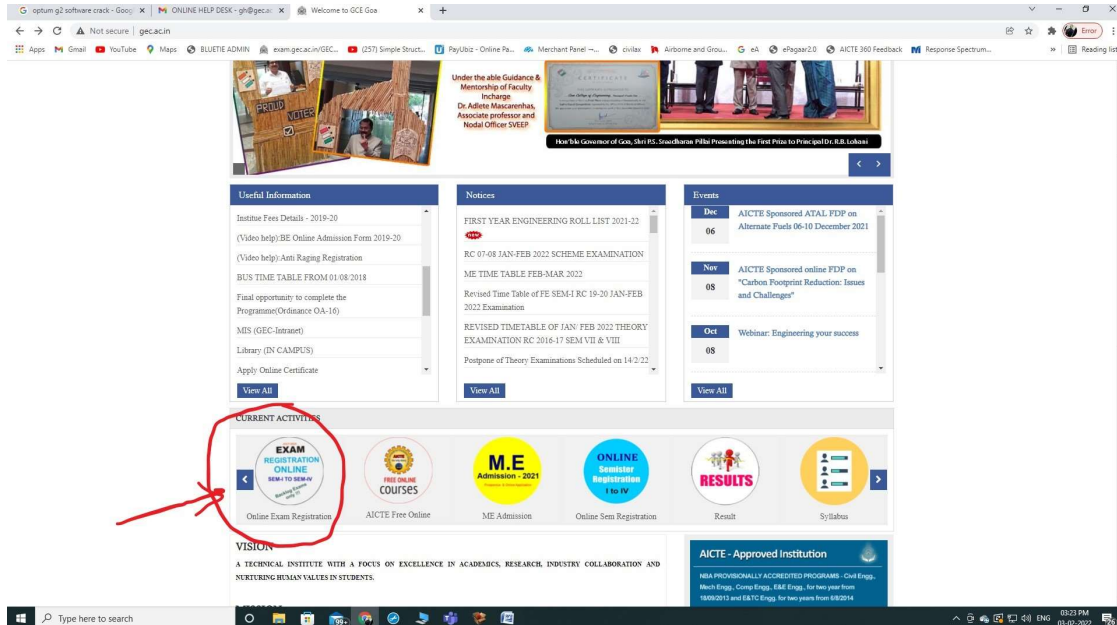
G optum g2 software crack - Goo | M ONLINE HELP DESK - gh@gec.ac | Welcome to GCE Goa

Not secure | gec.ac.in

Apps Gmail YouTube Maps BLUETIE ADMIN exam.gec.ac.in/GEC... (257) Simple Struct... PayUbiz - Online Pa... Merchant Panel -... civilax Airborne and Grou... eA ePagaar2.0 AICTE 360 Feedback Response Spectrum... Reading list

Error

PROUD VOTER

Under the able Guidance & Mentorship of Faculty Incharge Dr. Adlete Mascarenhas, Associate professor and Nodal Officer SVEEP

CERTIFICATE

Hon'ble Governor of Goa, Shri P.S. Sreedharan Pillai Presenting the First Prize to Principal Dr. R.B. Lohani

Useful Information

Institue Fees Details - 2019-20
(Video help):BE Online Admission Form 2019-20
(Video help):Anti Raging Registration
BUS TIME TABLE FROM 01/08/2018
Final opportunity to complete the Programme(Ordinance OA-16)
MIS (GEC-Intranet)
Library (IN CAMPUS)
Apply Online Certificate

View All

Notices

FIRST YEAR ENGINEERING ROLL LIST 2021-22
new
RC 07-08 JAN-FEB 2022 SCHEME EXAMINATION
ME TIME TABLE FEB-MAR 2022
Revised Time Table of FE SEM-I RC 19-20 JAN-FEB 2022 Examination
REVISED TIMETABLE OF JAN/ FEB 2022 THEORY EXAMINATION RC 2016-17 SEM VII & VIII
Postpone of Theory Examinations Scheduled on 14/2/22

View All

Events

Dec 06 AICTE Sponsored ATAL FDP on Alternate Fuels 06-10 December 2021
Nov 08 AICTE Sponsored online FDP on "Carbon Footprint Reduction: Issues and Challenges"
Oct 08 Webinar: Engineering your success

View All

CURRENT ACTIVITIES

EXAM REGISTRATION ONLINE SEM-I TO SEM-IV
Online Exam Registration

FREE ONLINE courses
AICTE Free Online

M.E Admission - 2021
ME Admission

ONLINE Semister Registration I to IV
Online Sem Registration

RESULTS
Result

Syllabus

VISION

A TECHNICAL INSTITUTE WITH A FOCUS ON EXCELLENCE IN ACADEMICS, RESEARCH, INDUSTRY COLLABORATION AND NURTURING HUMAN VALUES IN STUDENTS.

AICTE - Approved Institution

NBA PROVISIONALLY ACCREDITED PROGRAMS - Civil Engg., Mech Engg., Comp Engg., E&E Engg., for two year from 18/09/2013 and E&TC Engg. for two years from 6/8/2014

Type here to search

ENG 03:23 PM 03-02-2022